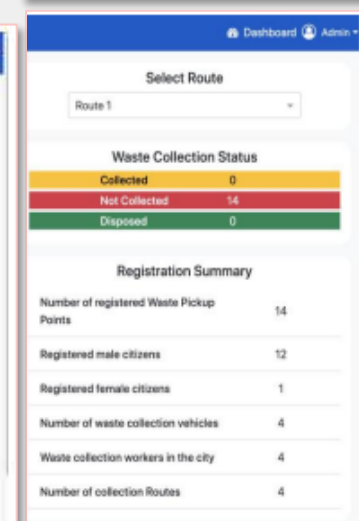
Dashboard Admin

Select Route

Route 1

Waste Collection Status

| Collected | 0 |
|---|---|
| Not Collected | 14 |
| Disposed | 0 |

Registration Summary

| Number of registered Waste Pickup Points | 14 |
|---|---|
| Registered male citizens | 12 |
| Registered female citizens | 1 |
| Number of waste collection vehicles | 4 |
| Waste collection workers in the city | 4 |
| Number of collection Routes | 4 |